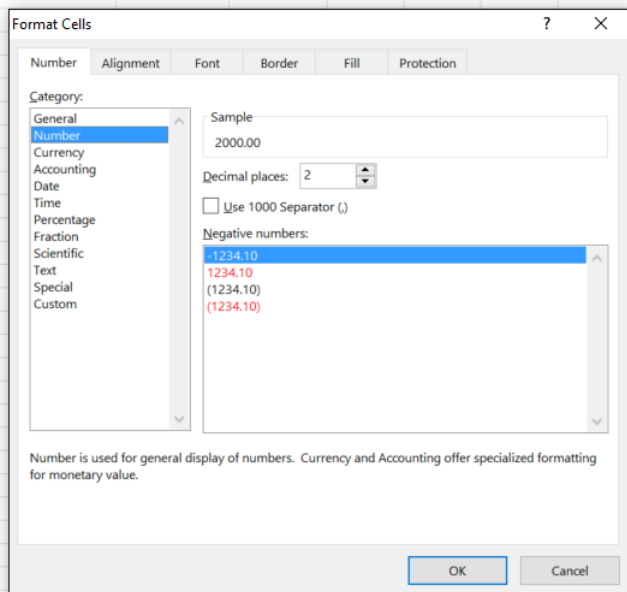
Format Cells

?

X

Number

Alignment

Font

Border

Fill

Protection

Category:

General
Number
Currency
Accounting
Date
Time
Percentage
Fraction
Scientific
Text
Special
Custom

Sample

2000.00

Decimal places: 2

Use 1000 Separator (,)

Negative numbers:

-1234.10
1234.10
(1234.10)
(1234.10)

Number is used for general display of numbers. Currency and Accounting offer specialized formatting for monetary value.

OK

Cancel